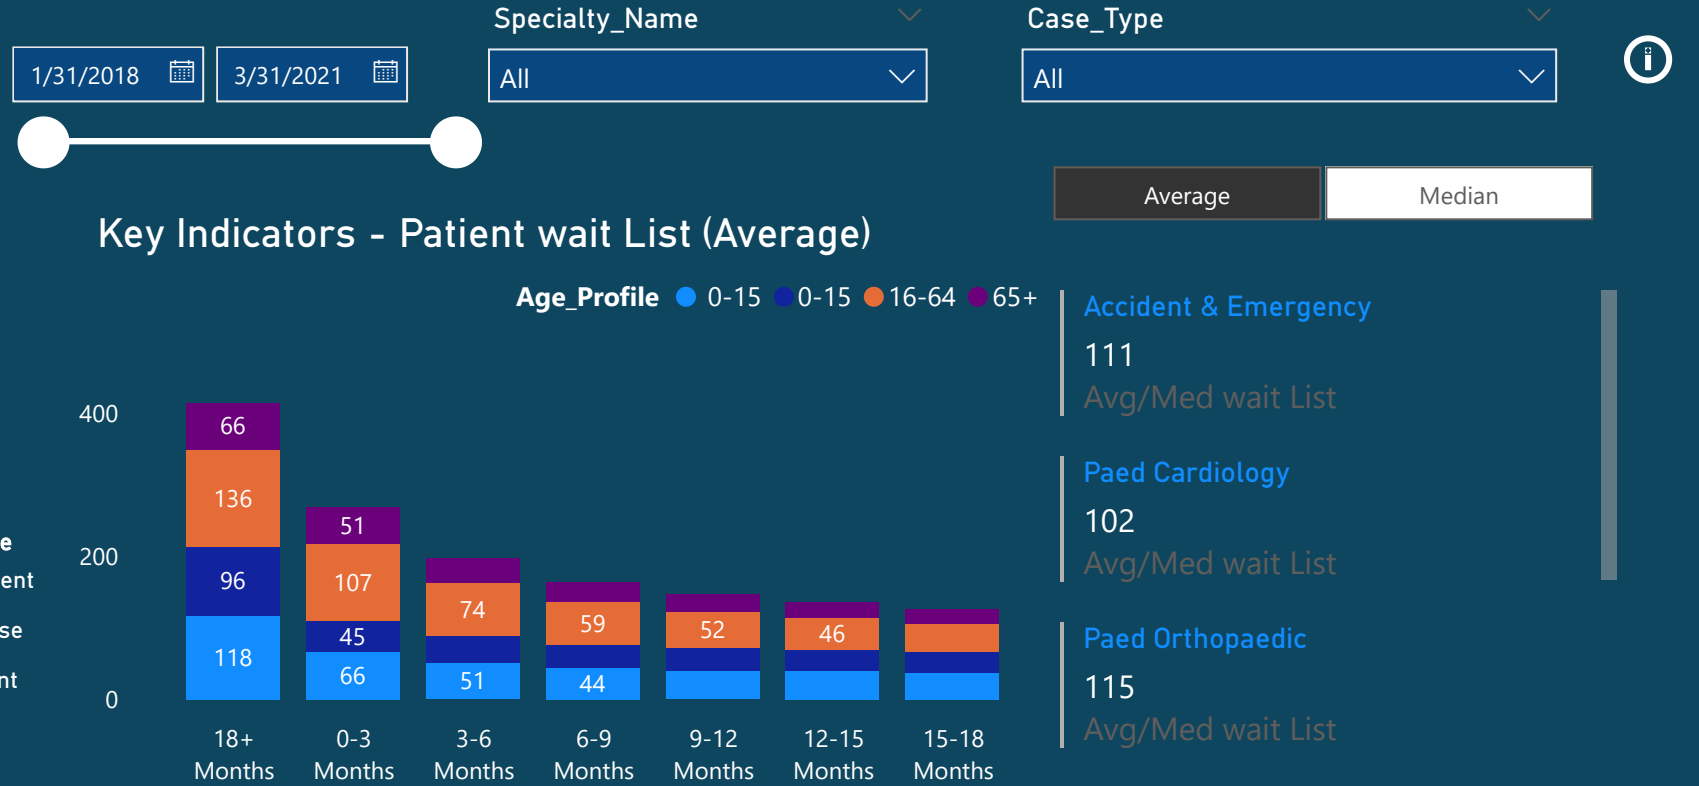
1/31/2018

3/31/2021

Specialty_Name

All

Case_Type

All

Average

Median

Key Indicators - Patient wait List (Average)

Age_Profile 0-15 0-15 16-64 65+

400

200

0

e

ent

se

nt

| 18+ Months | 0-3 Months | 3-6 Months | 6-9 Months | 9-12 Months | 12-15 Months | 15-18 Months |
|---|---|---|---|---|---|---|
| 66 | 51 | | | | | |
| 136 | 107 | 74 | 59 | 52 | 46 | |
| 96 | 45 | | | | | |
| 118 | 66 | 51 | 44 | | | |

Accident & Emergency
111
Avg/Med wait List

Paed Cardiology
102
Avg/Med wait List

Paed Orthopaedic
115
Avg/Med wait List